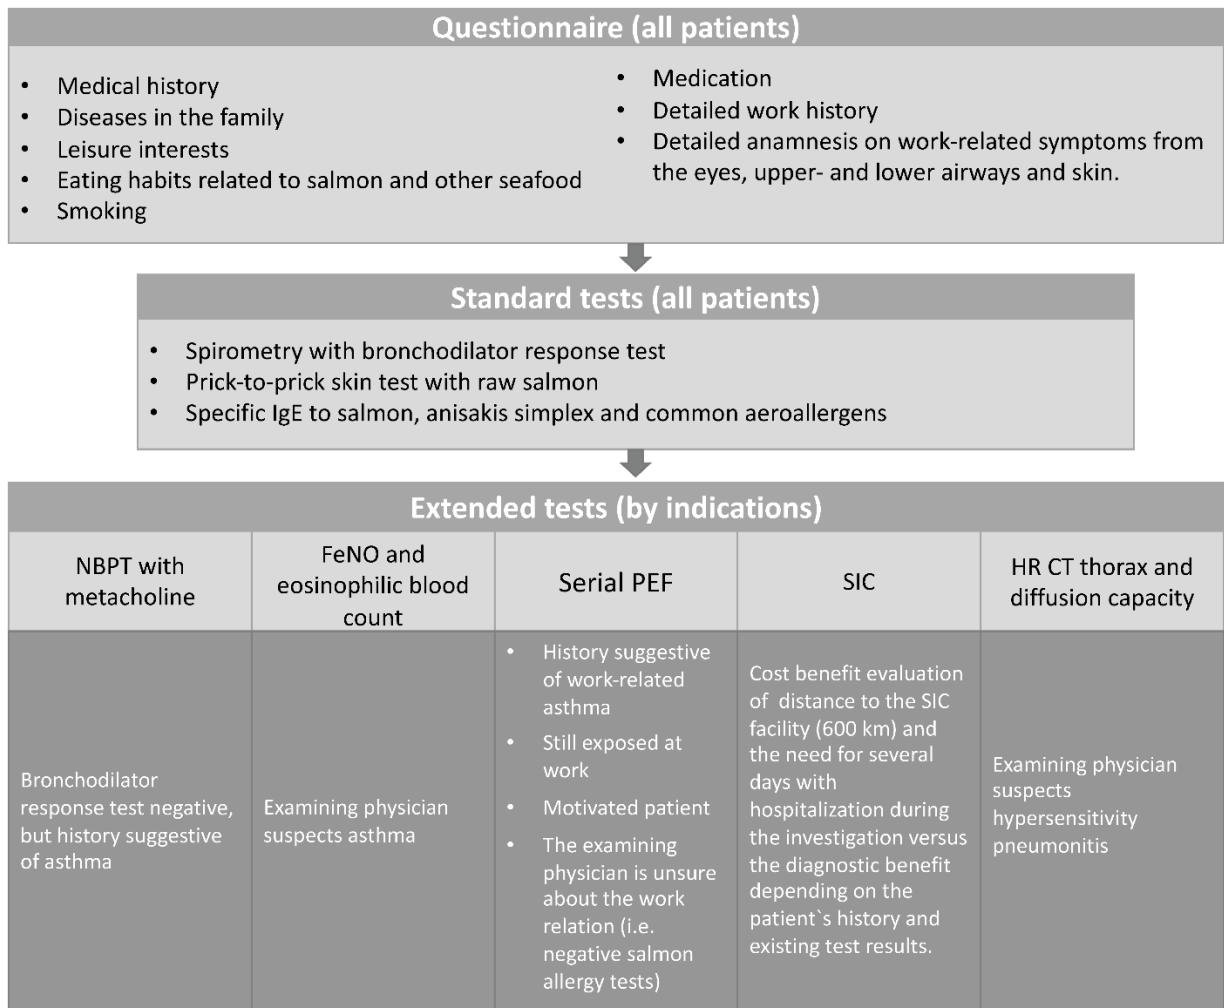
Questionnaire (all patients)

- Medical history
- Diseases in the family
- Leisure interests
- Eating habits related to salmon and other seafood
- Smoking

- Medication
- Detailed work history
- Detailed anamnesis on work-related symptoms from the eyes, upper- and lower airways and skin.

Standard tests (all patients)

- Spirometry with bronchodilator response test
- Prick-to-prick skin test with raw salmon
- Specific IgE to salmon, anisakis simplex and common aeroallergens

Extended tests (by indications)

| NBPT with metacholine | FeNO and eosinophilic blood count | Serial PEF | SIC | HR CT thorax and diffusion capacity |
|---|---|---|---|---|
| Bronchodilator response test negative, but history suggestive of asthma | Examining physician suspects asthma | • History suggestive of work-related asthma • Still exposed at work • Motivated patient • The examining physician is unsure about the work relation (i.e. negative salmon allergy tests) | Cost benefit evaluation of distance to the SIC facility (600 km) and the need for several days with hospitalization during the investigation versus the diagnostic benefit depending on the patient`s history and existing test results. | Examining physician suspects hypersensitivity pneumonitis |